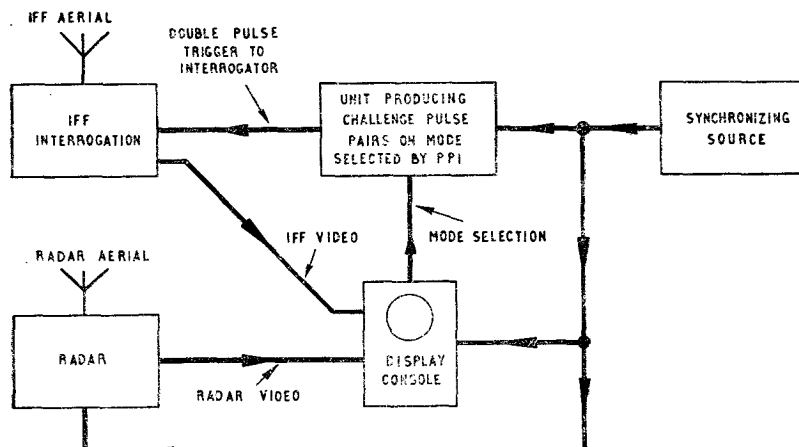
IFF AERIAL

DOUBLE PULSE TRIGGER TO INTERROGATOR

IFF INTERROGATION

UNIT PRODUCING CHALLENGE PULSE PAIRS ON MODE SELECTED BY PPI

SYNCHRONIZING SOURCE

IFF VIDEO

MODE SELECTION

RADAR AERIAL

RADAR

DISPLAY CONSOLE

RADAR VIDEO